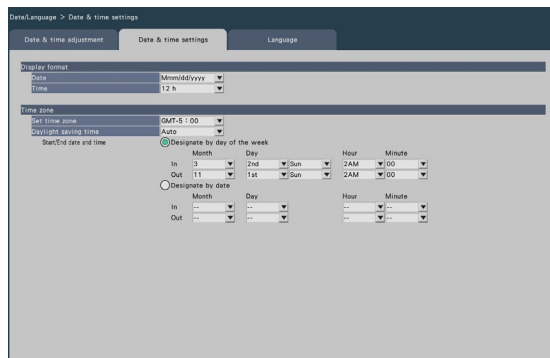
Date/Language > Date & time settings

Date & time adjustment | Date & time settings | Language

Display format

Date | Mmm/dd/yyyy

Time | 12 h

Time zone

Set time zone | GMT-5 : 00

Daylight saving time | Auto

Start/End date and time

Designate by day of the week

| | Month | Day | | Hour | Minute |
|---|---|---|---|---|---|
| In | 3 | 2nd | Sun | 2AM | 00 |
| Out | 11 | 1st | Sun | 2AM | 00 |

Designate by date

| | Month | Day | Hour | Minute |
|---|---|---|---|---|
| In | -- | -- | -- | -- |
| Out | -- | -- | -- | -- |